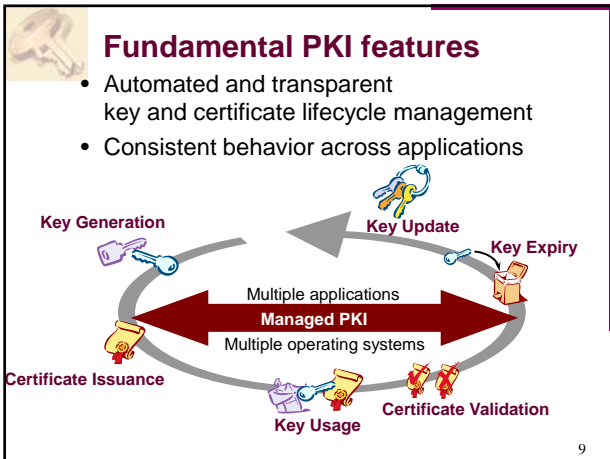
Fundamental PKI features

• Automated and transparent key and certificate lifecycle management
• Consistent behavior across applications

Key Generation

Key Update

Key Expiry

Multiple applications

Managed PKI

Multiple operating systems

Certificate Issuance

Certificate Validation

Key Usage

9